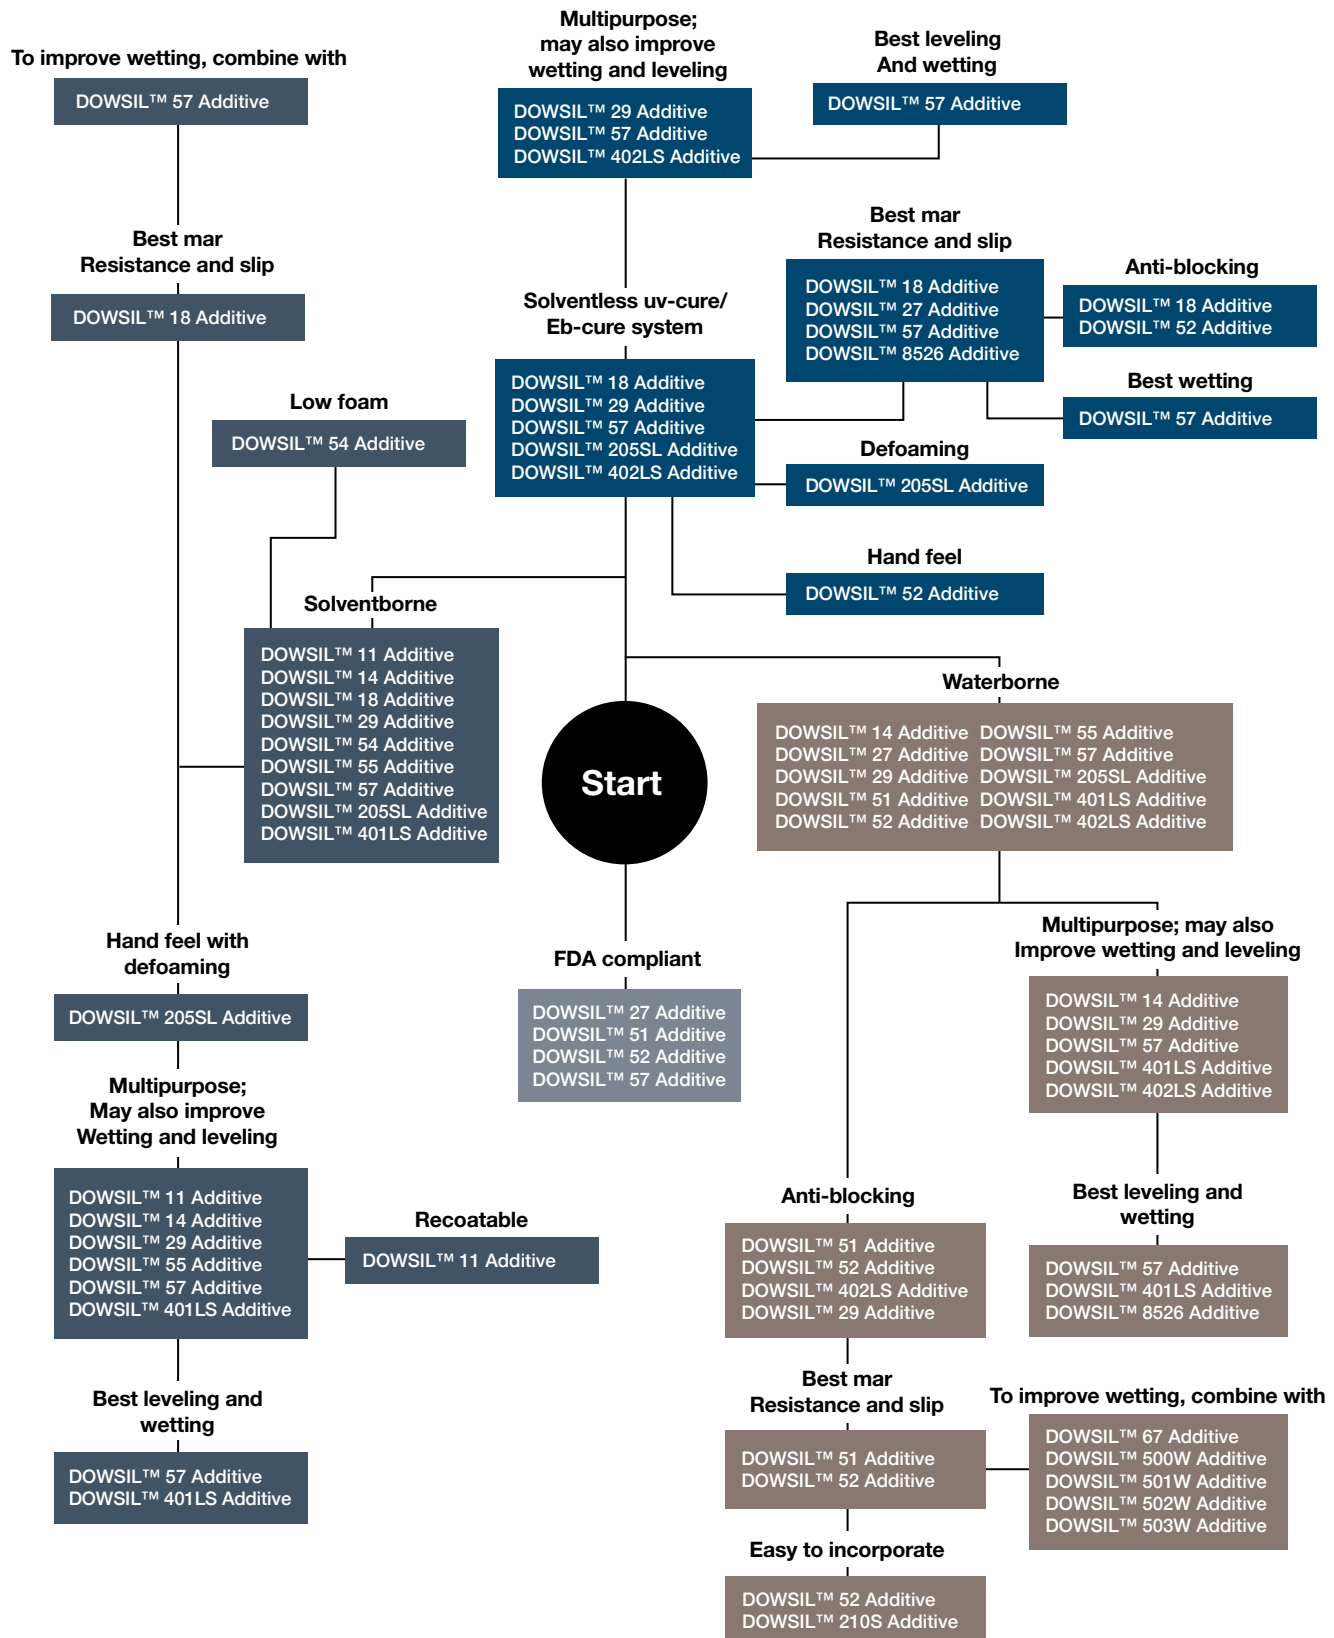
To improve wetting, combine with

DOWSIL™ 57 Additive

Best mar Resistance and slip

DOWSIL™ 18 Additive

Low foam

DOWSIL™ 54 Additive

Solventborne

DOWSIL™ 11 Additive
DOWSIL™ 14 Additive
DOWSIL™ 18 Additive
DOWSIL™ 29 Additive
DOWSIL™ 54 Additive
DOWSIL™ 55 Additive
DOWSIL™ 57 Additive
DOWSIL™ 205SL Additive
DOWSIL™ 401LS Additive

Hand feel with defoaming

DOWSIL™ 205SL Additive

Multipurpose; May also improve Wetting and leveling

DOWSIL™ 11 Additive
DOWSIL™ 14 Additive
DOWSIL™ 29 Additive
DOWSIL™ 55 Additive
DOWSIL™ 57 Additive
DOWSIL™ 401LS Additive

Recoatable

DOWSIL™ 11 Additive

Best leveling and wetting

DOWSIL™ 57 Additive
DOWSIL™ 401LS Additive

Multipurpose; may also improve wetting and leveling

DOWSIL™ 29 Additive
DOWSIL™ 57 Additive
DOWSIL™ 402LS Additive

Best leveling And wetting

DOWSIL™ 57 Additive

Solventless uv-cure/ Eb-cure system

DOWSIL™ 18 Additive
DOWSIL™ 29 Additive
DOWSIL™ 57 Additive
DOWSIL™ 205SL Additive
DOWSIL™ 402LS Additive

Best mar Resistance and slip

DOWSIL™ 18 Additive
DOWSIL™ 27 Additive
DOWSIL™ 57 Additive
DOWSIL™ 8526 Additive

Anti-blocking

DOWSIL™ 18 Additive
DOWSIL™ 52 Additive

Best wetting

DOWSIL™ 57 Additive

Defoaming

DOWSIL™ 205SL Additive

Hand feel

DOWSIL™ 52 Additive

Start

FDA compliant

DOWSIL™ 27 Additive
DOWSIL™ 51 Additive
DOWSIL™ 52 Additive
DOWSIL™ 57 Additive

Waterborne

DOWSIL™ 14 Additive
DOWSIL™ 27 Additive
DOWSIL™ 29 Additive
DOWSIL™ 51 Additive
DOWSIL™ 52 Additive
DOWSIL™ 55 Additive
DOWSIL™ 57 Additive
DOWSIL™ 205SL Additive
DOWSIL™ 401LS Additive
DOWSIL™ 402LS Additive

Multipurpose; may also Improve wetting and leveling

DOWSIL™ 14 Additive
DOWSIL™ 29 Additive
DOWSIL™ 57 Additive
DOWSIL™ 401LS Additive
DOWSIL™ 402LS Additive

Anti-blocking

DOWSIL™ 51 Additive
DOWSIL™ 52 Additive
DOWSIL™ 402LS Additive
DOWSIL™ 29 Additive

Best leveling and wetting

DOWSIL™ 57 Additive
DOWSIL™ 401LS Additive
DOWSIL™ 8526 Additive

Best mar Resistance and slip

DOWSIL™ 51 Additive
DOWSIL™ 52 Additive

To improve wetting, combine with

DOWSIL™ 67 Additive
DOWSIL™ 500W Additive
DOWSIL™ 501W Additive
DOWSIL™ 502W Additive
DOWSIL™ 503W Additive

Easy to incorporate

DOWSIL™ 52 Additive
DOWSIL™ 210S Additive